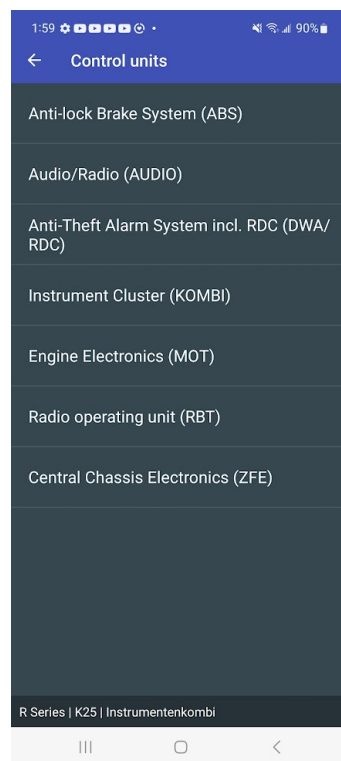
1:59 • 90%

← Control units

Anti-lock Brake System (ABS)

Audio/Radio (AUDIO)

Anti-Theft Alarm System incl. RDC (DWA/RDC)

Instrument Cluster (KOMBI)

Engine Electronics (MOT)

Radio operating unit (RBT)

Central Chassis Electronics (ZFE)

R Series | K25 | Instrumentenkombi